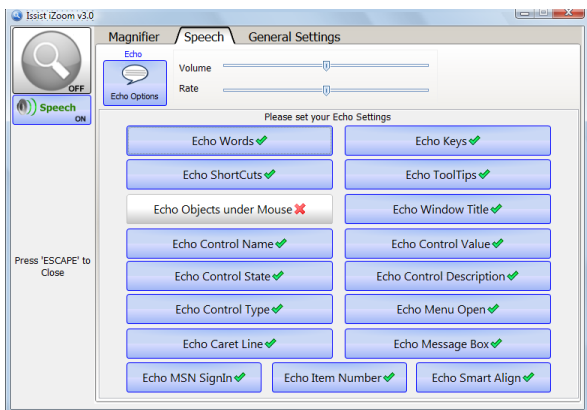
Issist iZoom v3.0

OFF

Speech
ON

Press 'ESCAPE' to Close

Magnifier
Speech
General Settings

Echo
Echo Options
Volume
Rate

Please set your Echo Settings

Echo Words ✔
Echo Keys ✔
Echo ShortCuts ✔
Echo ToolTips ✔
Echo Objects under Mouse ✖
Echo Window Title ✔
Echo Control Name ✔
Echo Control Value ✔
Echo Control State ✔
Echo Control Description ✔
Echo Control Type ✔
Echo Menu Open ✔
Echo Caret Line ✔
Echo Message Box ✔
Echo MSN SignIn ✔
Echo Item Number ✔
Echo Smart Align ✔